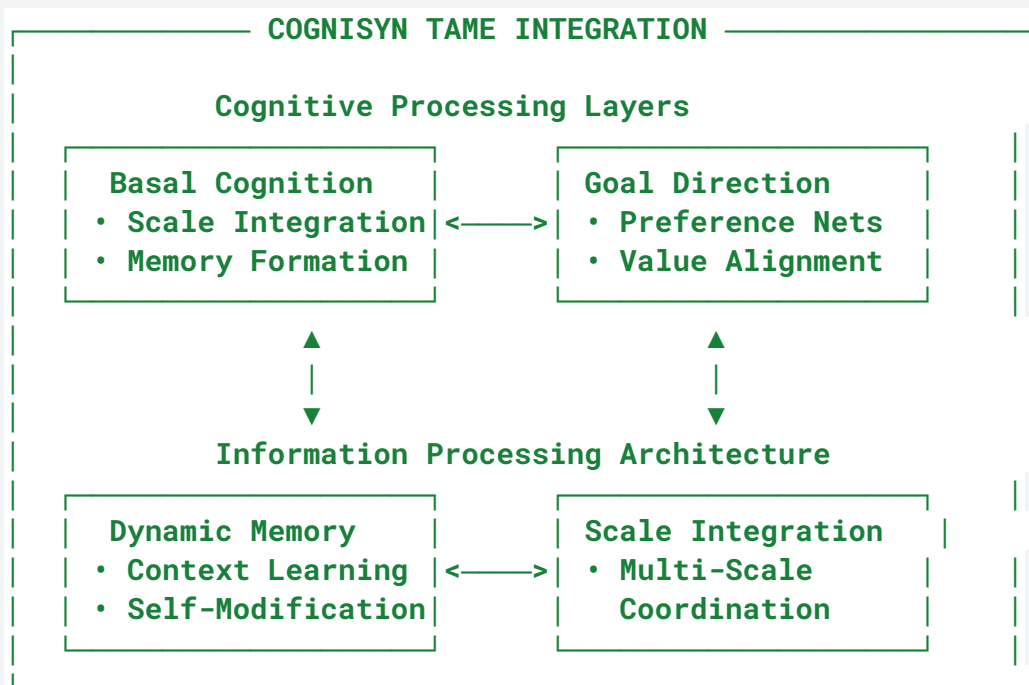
COGNISYN TAME INTEGRATION

Cognitive Processing Layers

Basal Cognition
• Scale Integration
• Memory Formation

<——>

Goal Direction
• Preference Nets
• Value Alignment

Information Processing Architecture

Dynamic Memory
• Context Learning
• Self-Modification

<——>

Scale Integration
• Multi-Scale Coordination